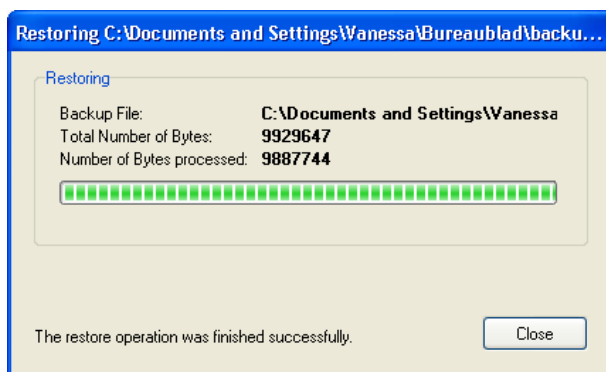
Restoring C:\Documents and Settings\Vanessa\Bureaublad\backu...

Restoring

Backup File: C:\Documents and Settings\Vanessa
Total Number of Bytes: 9929647
Number of Bytes processed: 9887744

The restore operation was finished successfully.

Close